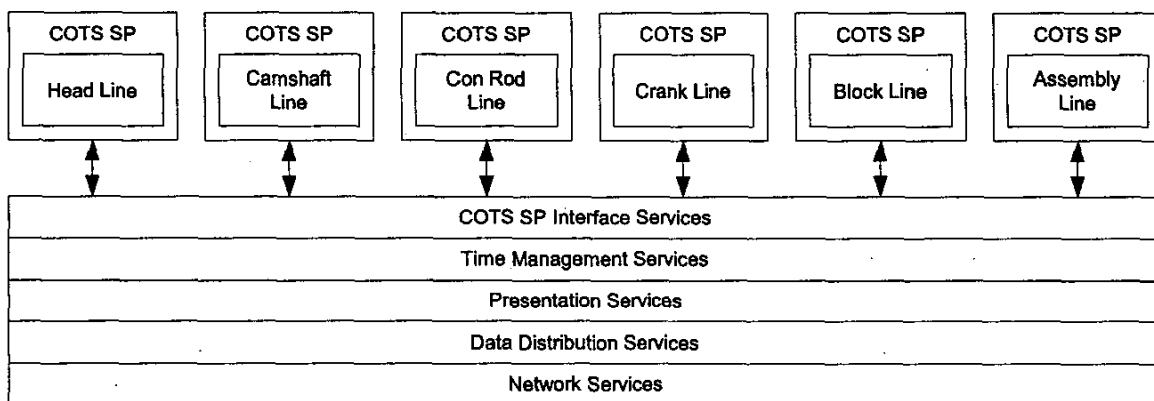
COTS SP
Head Line

COTS SP
Camshaft Line

COTS SP
Con Rod Line

COTS SP
Crank Line

COTS SP
Block Line

COTS SP
Assembly Line

COTS SP Interface Services

Time Management Services

Presentation Services

Data Distribution Services

Network Services